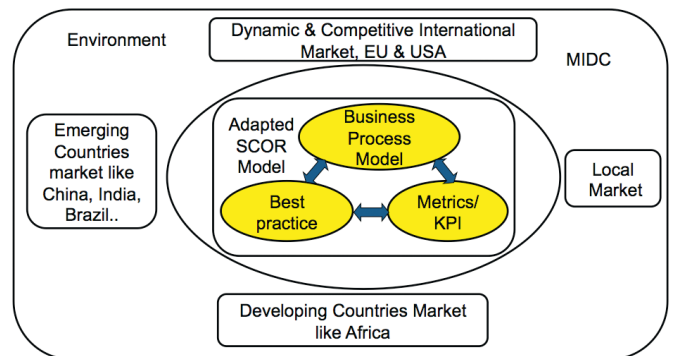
Environment

Dynamic & Competitive International Market, EU & USA

MIDC

Emerging Countries market like China, India, Brazil..

Adapted SCOR Model

Business Process Model

Best practice

Metrics/ KPI

Local Market

Developing Countries Market like Africa